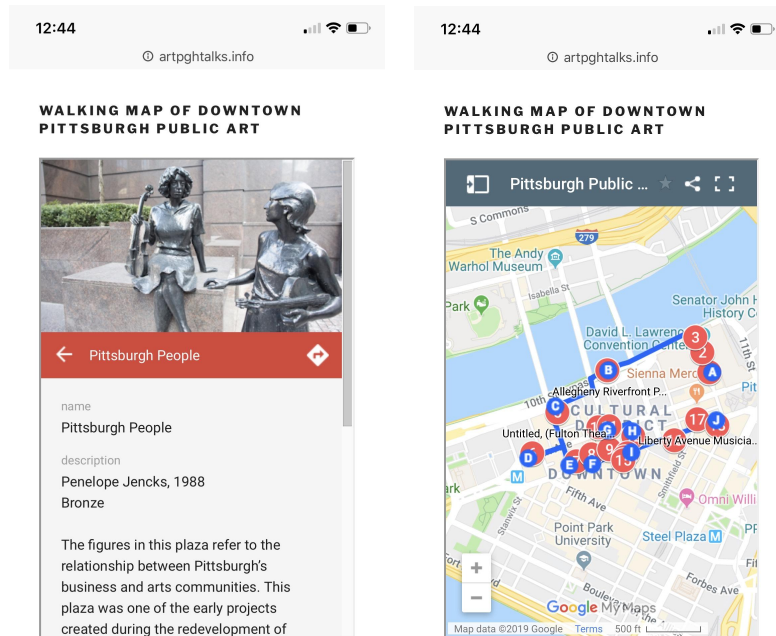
12:44

artpghtalks.info

WALKING MAP OF DOWNTOWN PITTSBURGH PUBLIC ART

Pittsburgh People

name
Pittsburgh People

description
Penelope Jencks, 1988
Bronze

The figures in this plaza refer to the relationship between Pittsburgh's business and arts communities. This plaza was one of the early projects created during the redevelopment of

12:44

artpghtalks.info

WALKING MAP OF DOWNTOWN PITTSBURGH PUBLIC ART

Pittsburgh Public ...

S Commons

279

The Andy Warhol Museum

Isabella St

Senator John H History C

David L. Lawrence Convention Center

3

2

Sienna Merc

A

B

Allegheny Riverfront P...

10th

C

CULTURAL DISTRICT

17

J

Untitled, (Fulton Thea...

H

Liberty Avenue Musicia...

D

E

F

9

G

I

15

DOWNTOWN

Smithfield St

Omni Willi

Stanwix St

ark

5th Ave

Point Park University

Steel Plaza

Forbes Ave

Boulevard of the Allies

11th St

Google My Maps

Map data ©2019 Google   Terms   500 ft